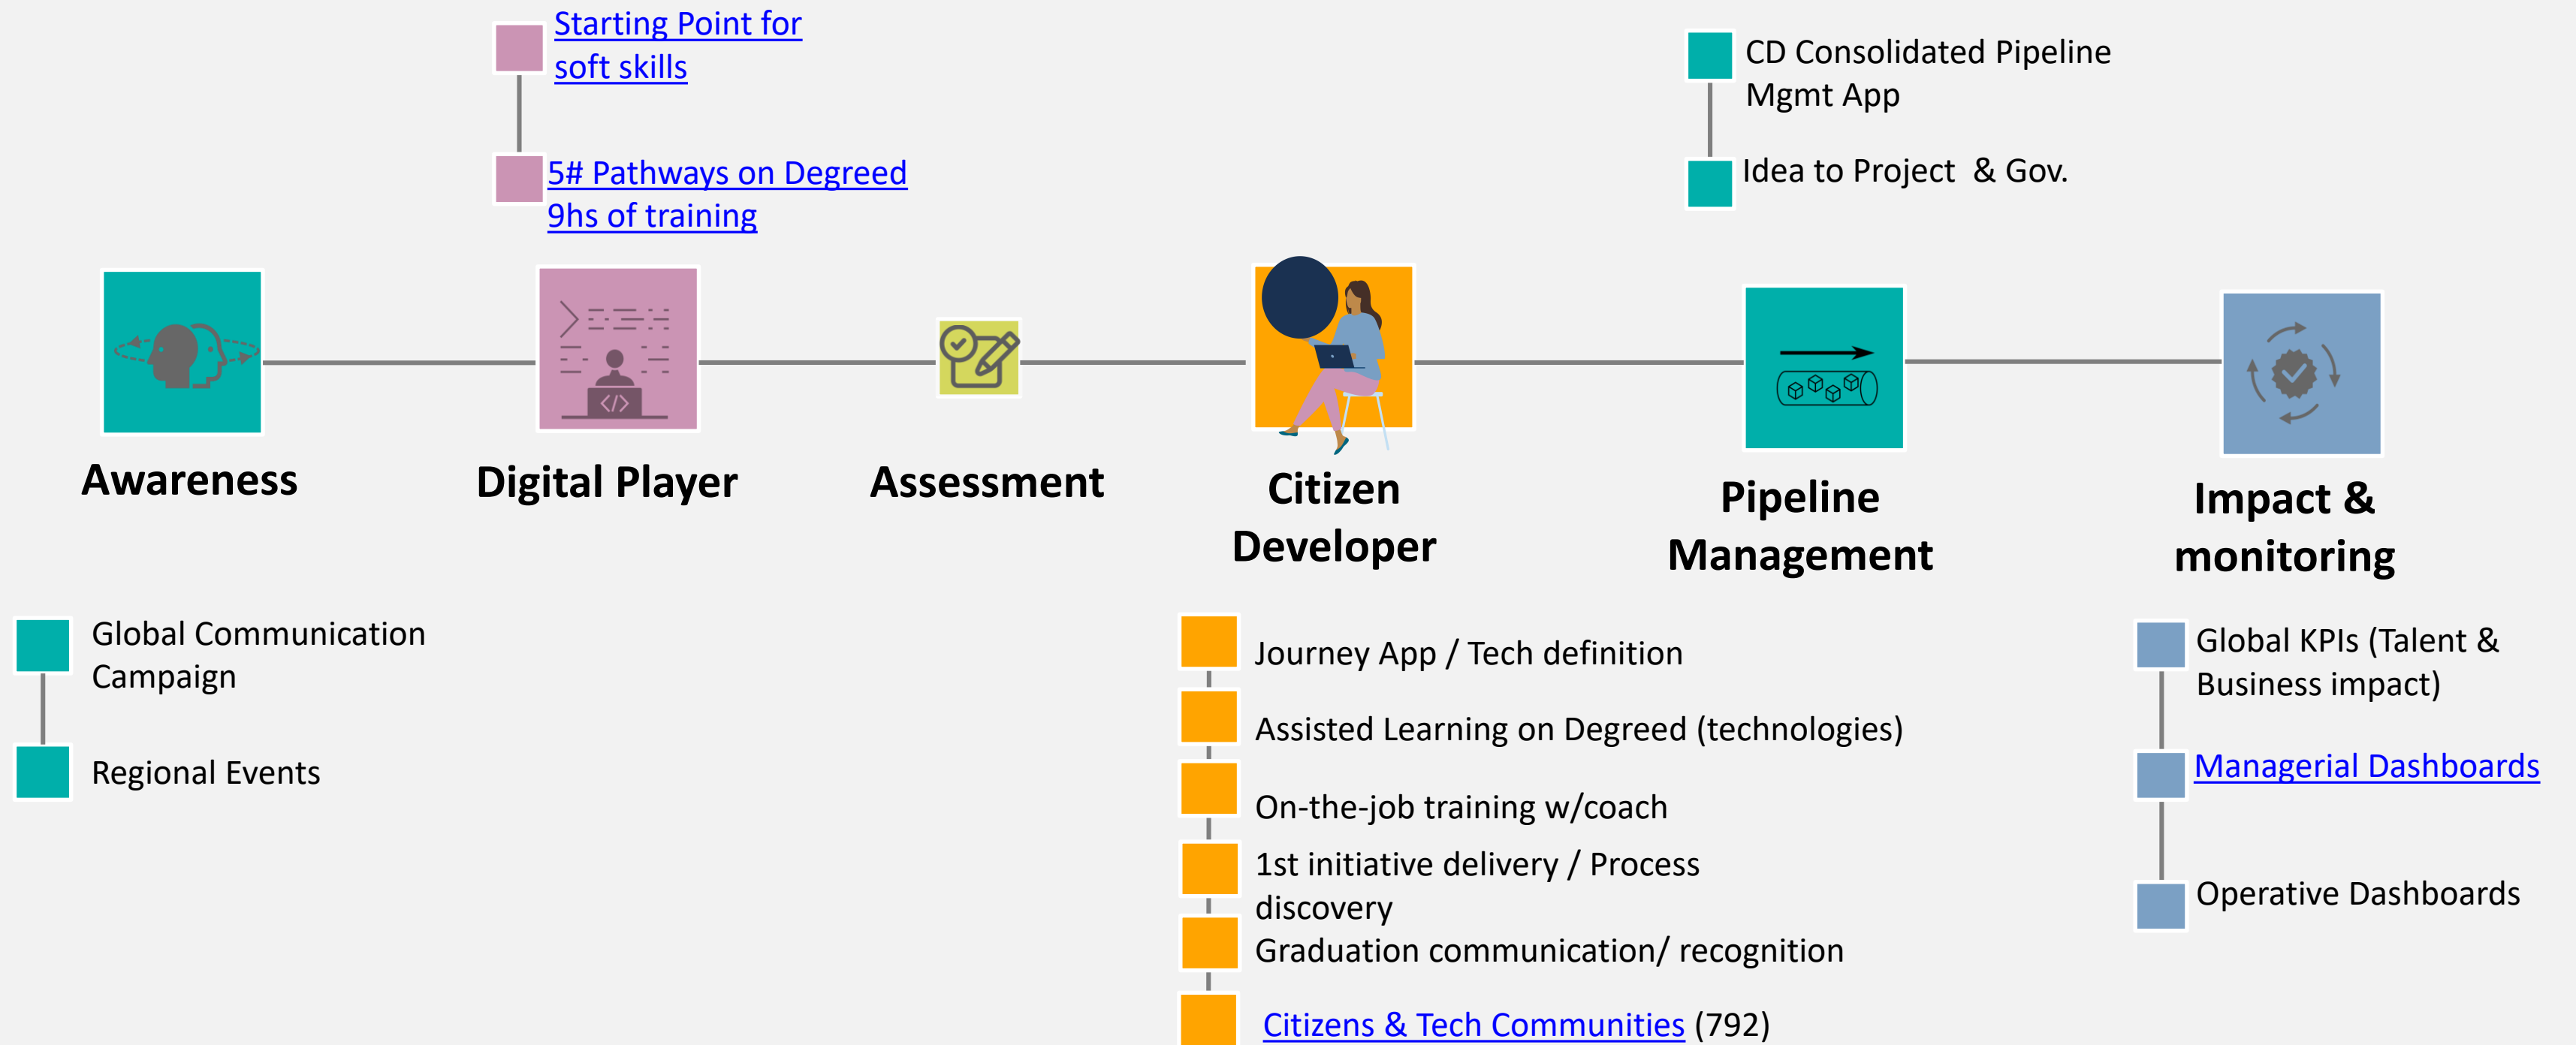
Starting Point for soft skills

5# Pathways on Degreed
9hs of training

CD Consolidated Pipeline Mgmt App

Idea to Project & Gov.

Awareness

Digital Player

Assessment

Citizen Developer

Pipeline Management

Impact & monitoring

Global Communication Campaign

Regional Events

Journey App / Tech definition

Assisted Learning on Degreed (technologies)

On-the-job training w/coach

1st initiative delivery / Process discovery

Graduation communication/ recognition

Citizens & Tech Communities (792)

Global KPIs (Talent & Business impact)

Managerial Dashboards

Operative Dashboards